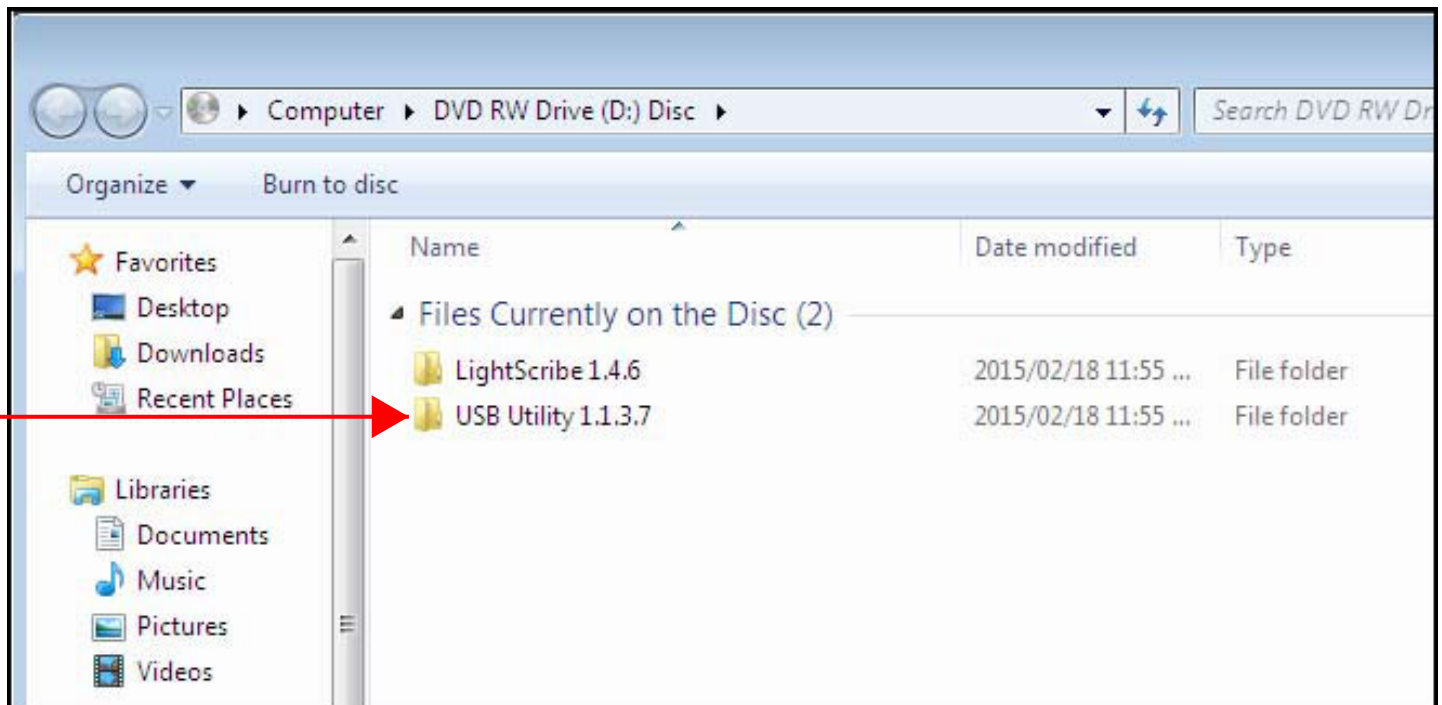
Computer ▸ DVD RW Drive (D:) Disc ▸

Search DVD RW Dr

Organize ▾ Burn to disc

Favorites
Desktop
Downloads
Recent Places

Libraries
Documents
Music
Pictures
Videos

| Name | Date modified | Type |
|---|---|---|
| Files Currently on the Disc (2) | | |
| LightScribe 1.4.6 | 2015/02/18 11:55 ... | File folder |
| USB Utility 1.1.3.7 | 2015/02/18 11:55 ... | File folder |